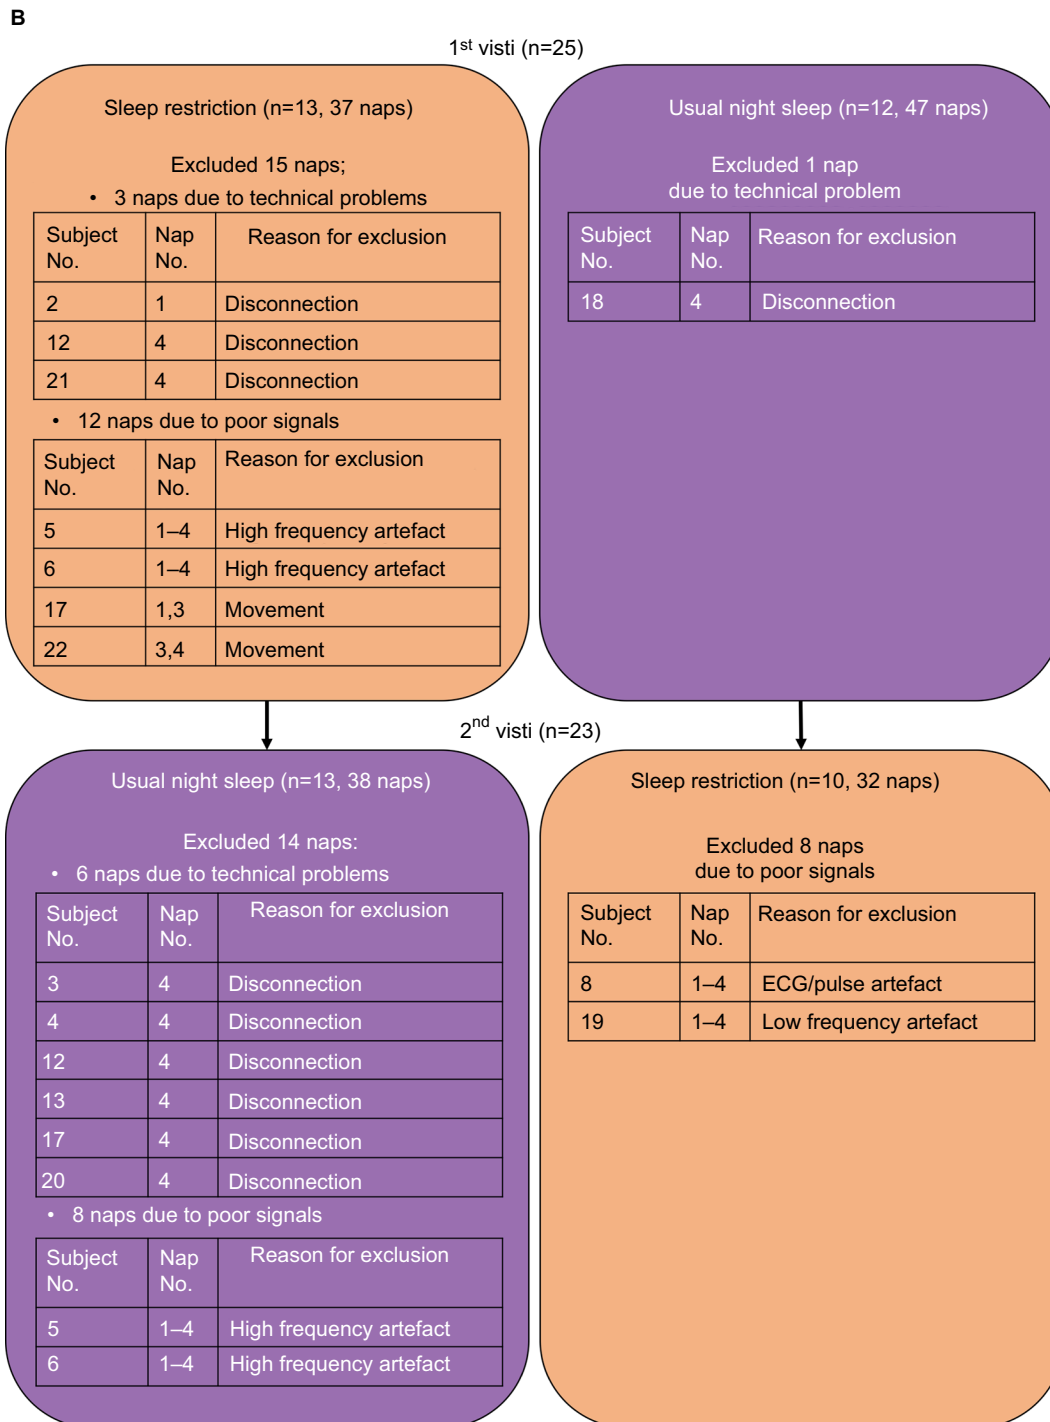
B

1$^{st}$ visti (n=25)

Sleep restriction (n=13, 37 naps)

Excluded 15 naps;

• 3 naps due to technical problems

| Subject No. | Nap No. | Reason for exclusion |
|---|---|---|
| 2 | 1 | Disconnection |
| 12 | 4 | Disconnection |
| 21 | 4 | Disconnection |

• 12 naps due to poor signals

| Subject No. | Nap No. | Reason for exclusion |
|---|---|---|
| 5 | 1–4 | High frequency artefact |
| 6 | 1–4 | High frequency artefact |
| 17 | 1,3 | Movement |
| 22 | 3,4 | Movement |

Usual night sleep (n=12, 47 naps)

Excluded 1 nap due to technical problem

| Subject No. | Nap No. | Reason for exclusion |
|---|---|---|
| 18 | 4 | Disconnection |

2$^{nd}$ visti (n=23)

Usual night sleep (n=13, 38 naps)

Excluded 14 naps:

• 6 naps due to technical problems

| Subject No. | Nap No. | Reason for exclusion |
|---|---|---|
| 3 | 4 | Disconnection |
| 4 | 4 | Disconnection |
| 12 | 4 | Disconnection |
| 13 | 4 | Disconnection |
| 17 | 4 | Disconnection |
| 20 | 4 | Disconnection |

• 8 naps due to poor signals

| Subject No. | Nap No. | Reason for exclusion |
|---|---|---|
| 5 | 1–4 | High frequency artefact |
| 6 | 1–4 | High frequency artefact |

Sleep restriction (n=10, 32 naps)

Excluded 8 naps due to poor signals

| Subject No. | Nap No. | Reason for exclusion |
|---|---|---|
| 8 | 1–4 | ECG/pulse artefact |
| 19 | 1–4 | Low frequency artefact |